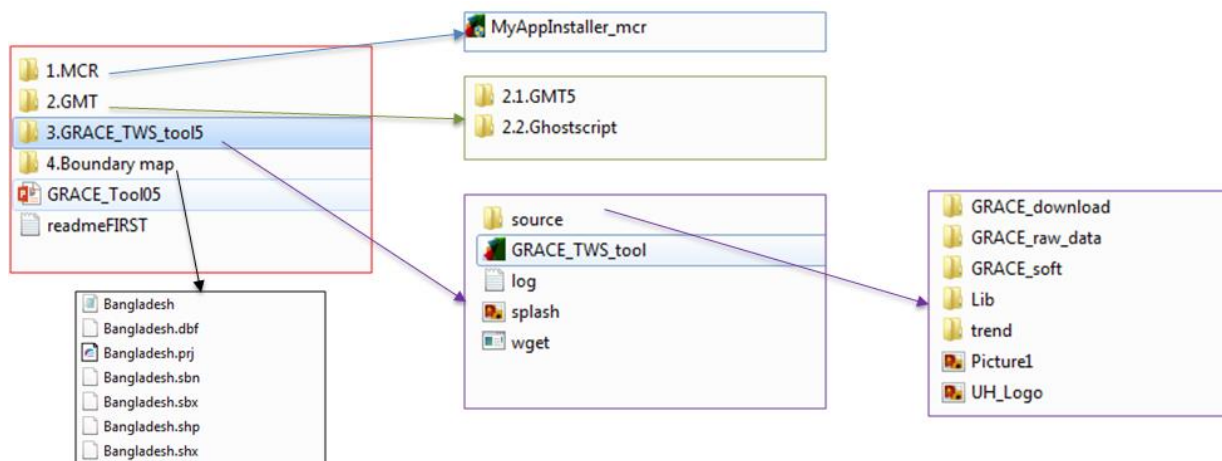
MyAppInstaller_mcr

1.MCR
2.GMT
3.GRACE_TWS_tool5
4.Boundary map
GRACE_Tool05
readmeFIRST

2.1.GMT5
2.2.Ghostscript

source
GRACE_TWS_tool
log
splash
wget

GRACE_download
GRACE_raw_data
GRACE_soft
Lib
trend
Picture1
UH_Logo

Bangladesh
Bangladesh.dbf
Bangladesh.prj
Bangladesh.sbn
Bangladesh.sbx
Bangladesh.shp
Bangladesh.shx